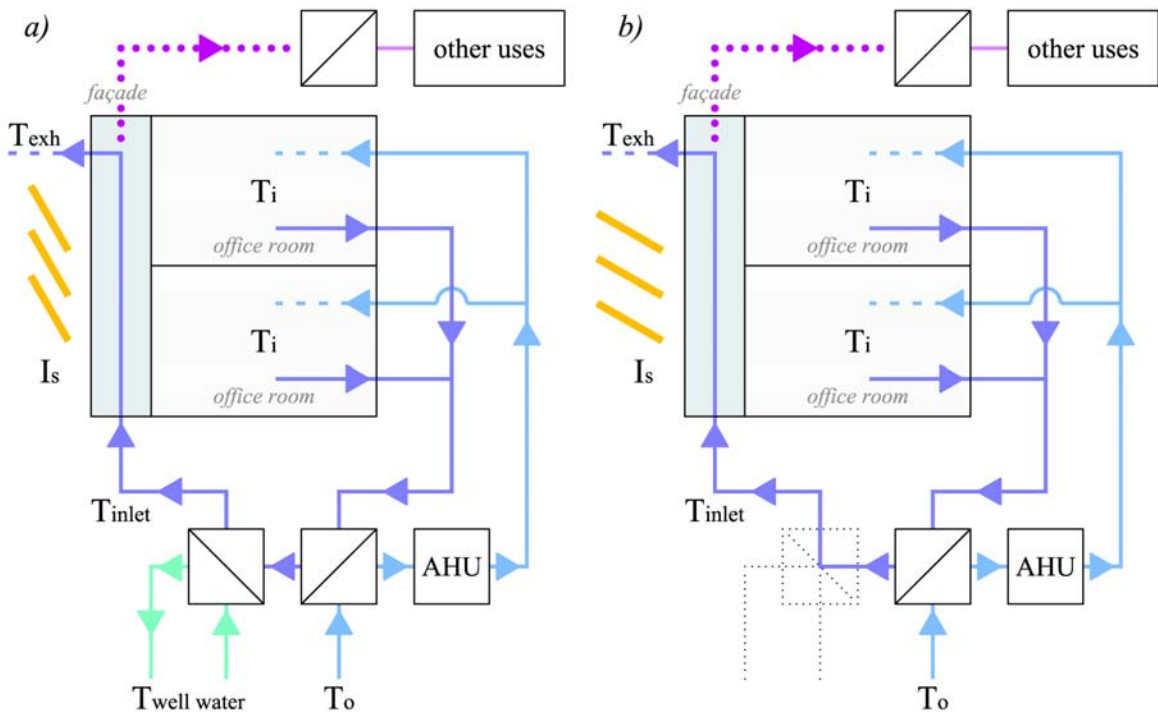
a)

other uses

façade

$T_{exh}$

$T_i$

office room

$T_i$

office room

$I_s$

$T_{inlet}$

AHU

$T_{well\ water}$

$T_o$

b)

other uses

façade

$T_{exh}$

$T_i$

office room

$T_i$

office room

$I_s$

$T_{inlet}$

AHU

$T_o$